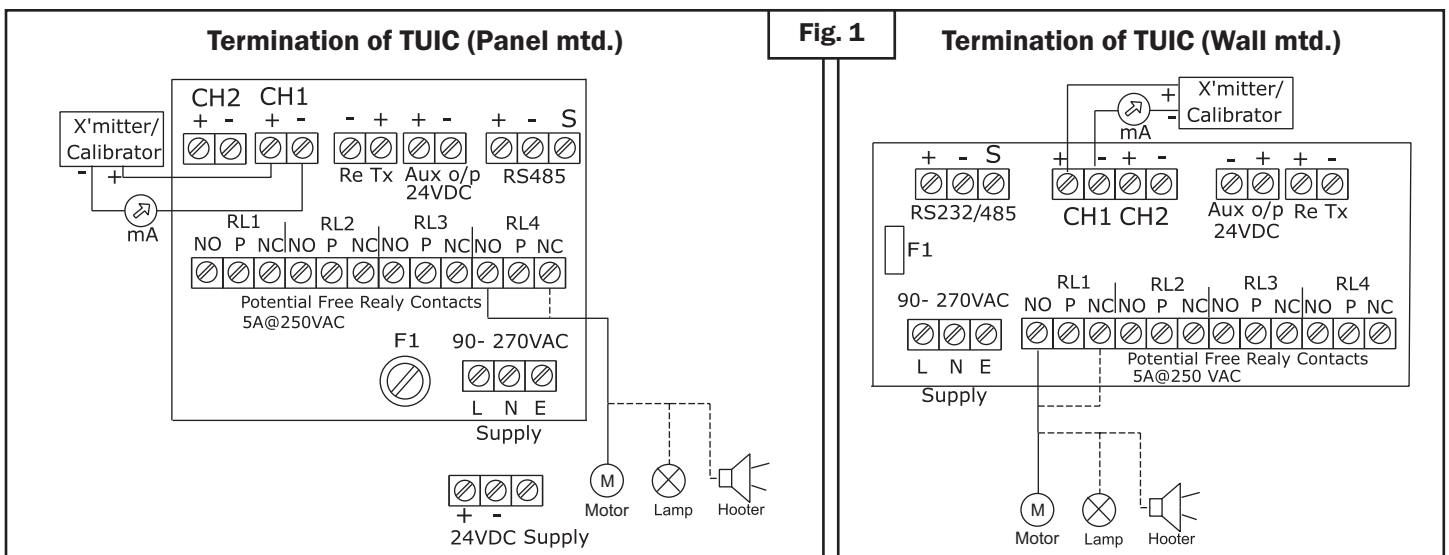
Termination of TUIC (Panel mtd.)

Fig. 1

Termination of TUIC (Wall mtd.)

CH2 CH1
+ - + -

X'mitter/ Calibrator
- +

mA

- + + - + - S

Re Tx Aux o/p 24VDC RS485

RL1 RL2 RL3 RL4
NO P NC NO P NC NO P NC NO P NC

Potential Free Realy Contacts
5A@250VAC

F1

90- 270VAC

L N E
Supply

+ -
24VDC Supply

M
Motor Lamp Hooter

X'mitter/ Calibrator
+
-
mA

+ - S
RS232/485

+ - + -
CH1 CH2

- + + -
Aux o/p Re Tx
24VDC

F1

90- 270VAC
L N E
Supply

RL1 RL2 RL3 RL4
NO P NC NO P NC NO P NC NO P NC

Potential Free Realy Contacts
5A@250 VAC

M
Motor Lamp Hooter